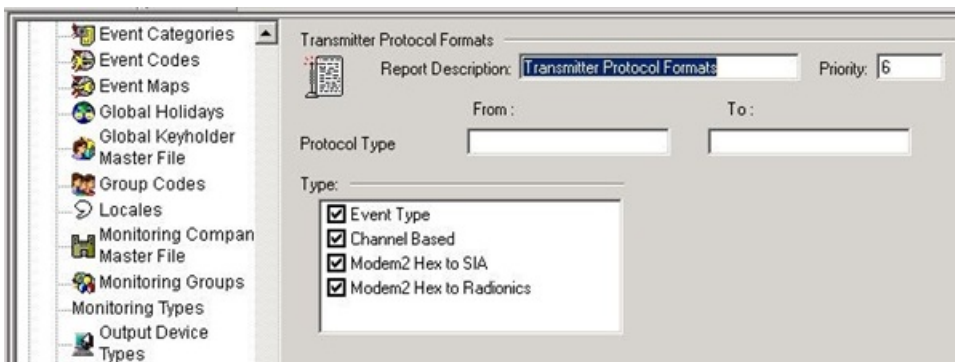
Event Categories
Event Codes
Event Maps
Global Holidays
Global Keyholder Master File
Group Codes
Locales
Monitoring Compan Master File
Monitoring Groups
Monitoring Types
Output Device Types

Transmitter Protocol Formats

Report Description: Transmitter Protocol Formats

Priority: 6

From :

To :

Protocol Type

Type:

☑ Event Type
☑ Channel Based
☑ Modem2 Hex to SIA
☑ Modem2 Hex to Radionics